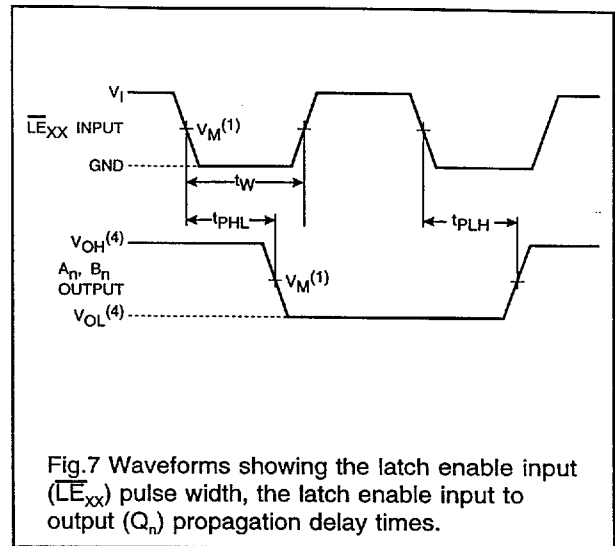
$V_I$

$\overline{LE}_{XX}$ INPUT

$V_M^{(1)}$

GND

$t_W$

$t_{PHL}$

$t_{PLH}$

$V_{OH}^{(4)}$

$A_n$, $B_n$ OUTPUT

$V_M^{(1)}$

$V_{OL}^{(4)}$

Fig.7 Waveforms showing the latch enable input ($\overline{LE}_{XX}$) pulse width, the latch enable input to output ($Q_n$) propagation delay times.